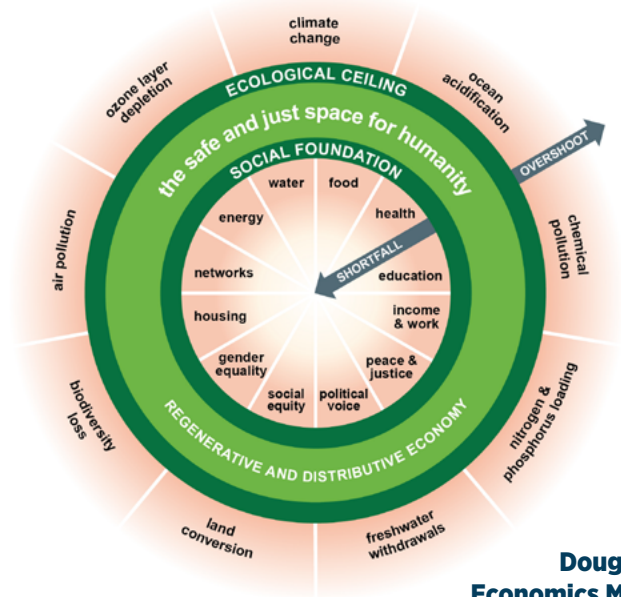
climate change

ocean acidification

chemical pollution

nitrogen & phosphorus loading

freshwater withdrawals

land conversion

biodiversity loss

air pollution

ozone layer depletion

ECOLOGICAL CEILING

the safe and just space for humanity

OVERSHOOT

SOCIAL FOUNDATION

water

food

health

education

income & work

peace & justice

political voice

social equity

gender equality

housing

networks

energy

SHORTFALL

REGENERATIVE AND DISTRIBUTIVE ECONOMY

Doug

Economics M